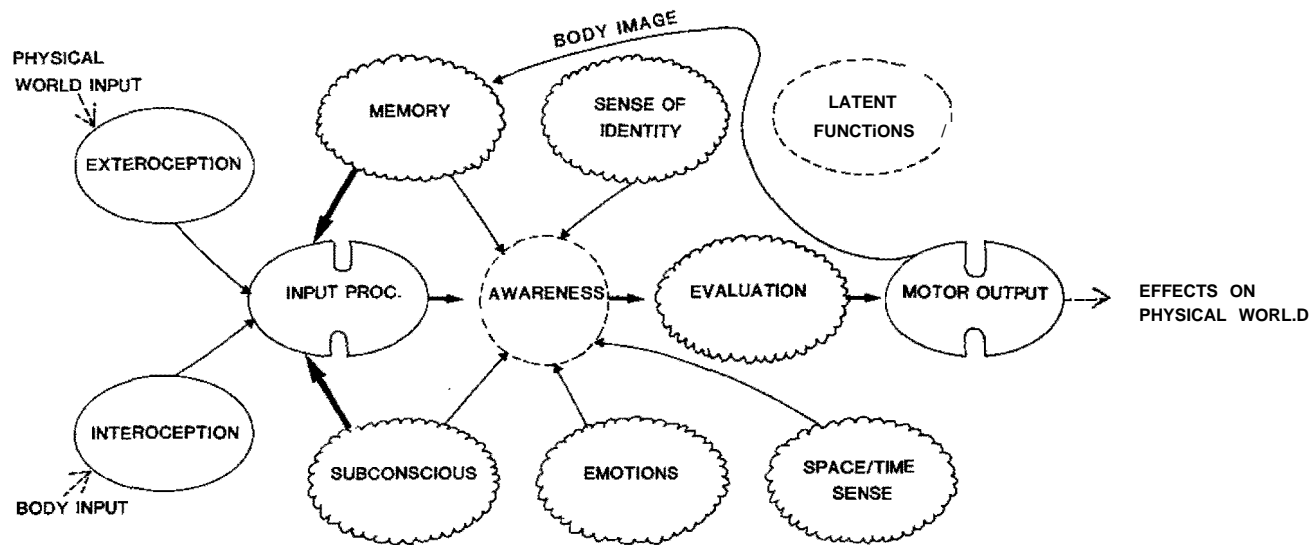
BODY IMAGE

PHYSICAL WORLD INPUT

EXTEROCEPTION

MEMORY

SENSE OF IDENTITY

LATENT FUNCTiONS

INPUT PROC.

AWARENESS

EVALUATION

MOTOR OUTPUT

EFFECTS ON PHYSICAL WORL.D

INTEROCEPTION

BODY INPUT

SUBCONSCIOUS

EMOTIONS

SPACE/TIME SENSE